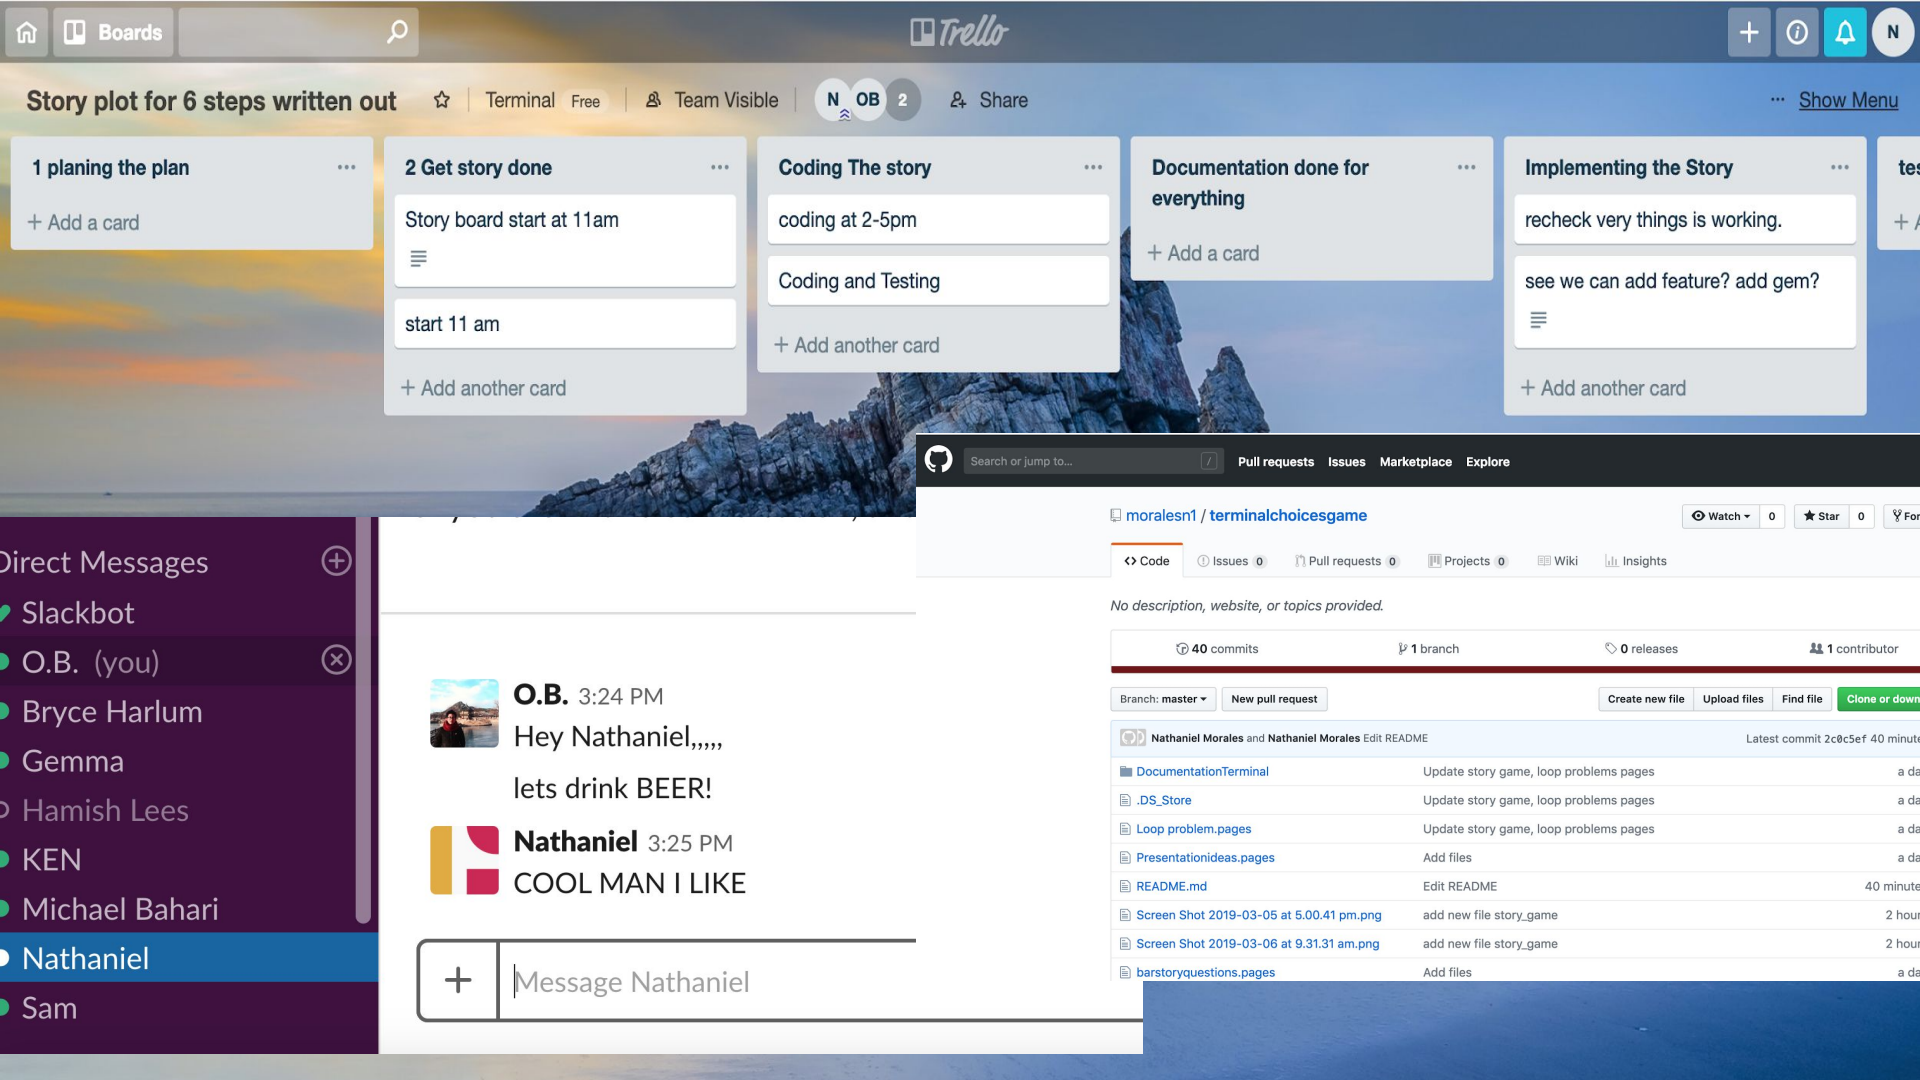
Boards

Trello

N

Story plot for 6 steps written out

Terminal Free

Team Visible

N OB 2

Share

Show Menu

1 planing the plan

+ Add a card

2 Get story done

Story board start at 11am

start 11 am

+ Add another card

Coding The story

coding at 2-5pm

Coding and Testing

+ Add another card

Documentation done for everything

+ Add a card

Implementing the Story

recheck very things is working.

see we can add feature? add gem?

+ Add another card

tes

+ A

irect Messages

Slackbot

O.B. (you)

Bryce Harlum

Gemma

Hamish Lees

KEN

Michael Bahari

Nathaniel

Sam

O.B. 3:24 PM

Hey Nathaniel,,,,,

lets drink BEER!

Nathaniel 3:25 PM

COOL MAN I LIKE

Message Nathaniel

Search or jump to...

Pull requests Issues Marketplace Explore

moralesn1 / terminalchoicesgame

Watch 0 Star 0 For

Code Issues 0 Pull requests 0 Projects 0 Wiki Insights

No description, website, or topics provided.

40 commits 1 branch 0 releases 1 contributor

Branch: master New pull request

Create new file Upload files Find file Clone or down

Nathaniel Morales and Nathaniel Morales Edit README Latest commit 2c0c5ef 40 minute

| | | |
|---|---|---|
| DocumentationTerminal | Update story game, loop problems pages | a da |
| .DS_Store | Update story game, loop problems pages | a da |
| Loop problem.pages | Update story game, loop problems pages | a da |
| Presentationideas.pages | Add files | a da |
| README.md | Edit README | 40 minute |
| Screen Shot 2019-03-05 at 5.00.41 pm.png | add new file story_game | 2 hour |
| Screen Shot 2019-03-06 at 9.31.31 am.png | add new file story_game | 2 hour |
| barstoryquestions.pages | Add files | a da |